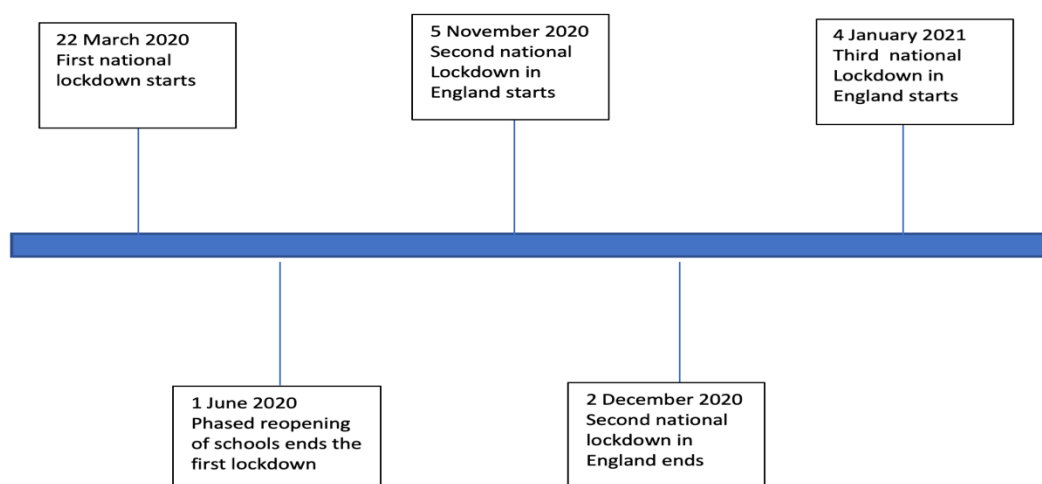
22 March 2020
First national lockdown starts

1 June 2020
Phased reopening of schools ends the first lockdown

5 November 2020
Second national Lockdown in England starts

2 December 2020
Second national lockdown in England ends

4 January 2021
Third national Lockdown in England starts